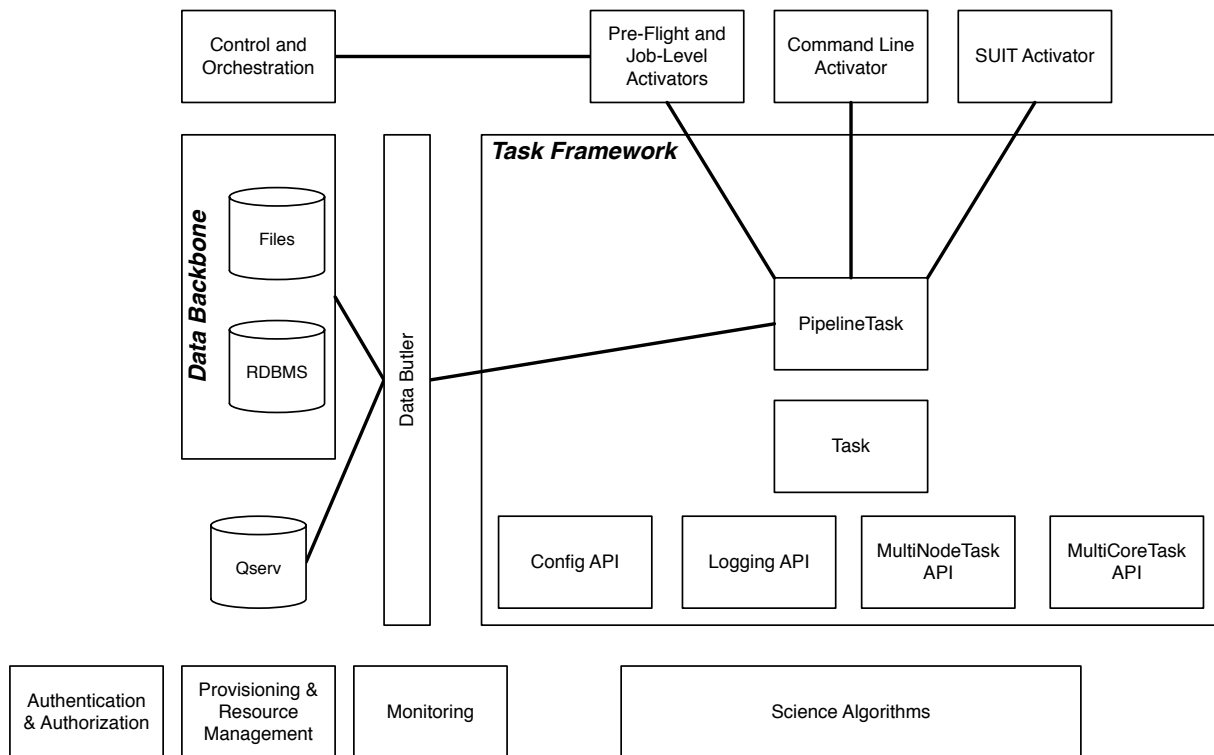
Control and Orchestration

Pre-Flight and Job-Level Activators

Command Line Activator

SUIT Activator

Data Backbone

Files

RDBMS

Data Butler

Task Framework

PipelineTask

Task

Qserv

Config API

Logging API

MultiNodeTask API

MultiCoreTask API

Authentication & Authorization

Provisioning & Resource Management

Monitoring

Science Algorithms